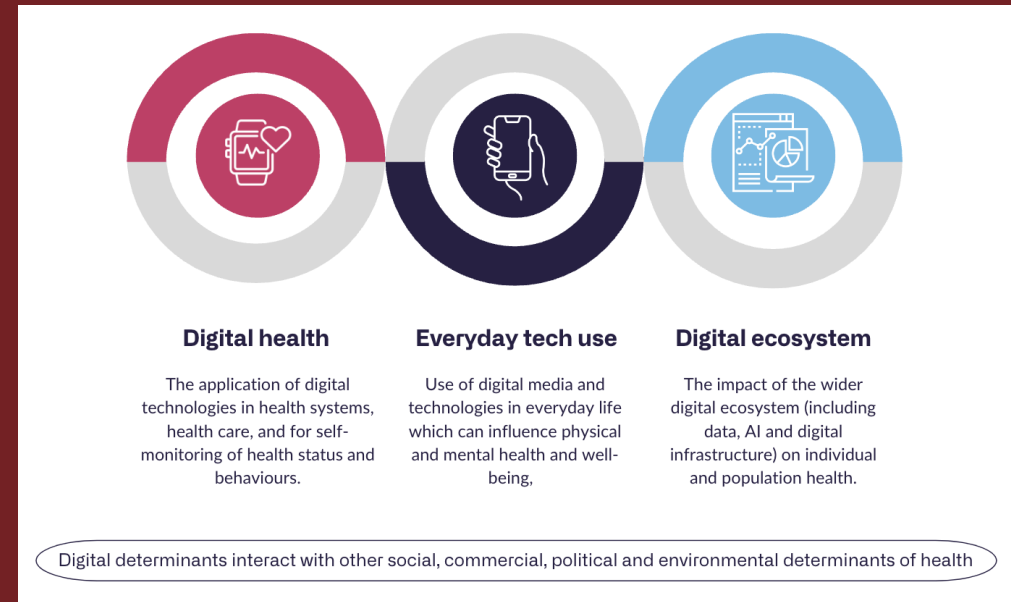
Digital health

The application of digital technologies in health systems, health care, and for self-monitoring of health status and behaviours.

Everyday tech use

Use of digital media and technologies in everyday life which can influence physical and mental health and well-being,

Digital ecosystem

The impact of the wider digital ecosystem (including data, AI and digital infrastructure) on individual and population health.

Digital determinants interact with other social, commercial, political and environmental determinants of health